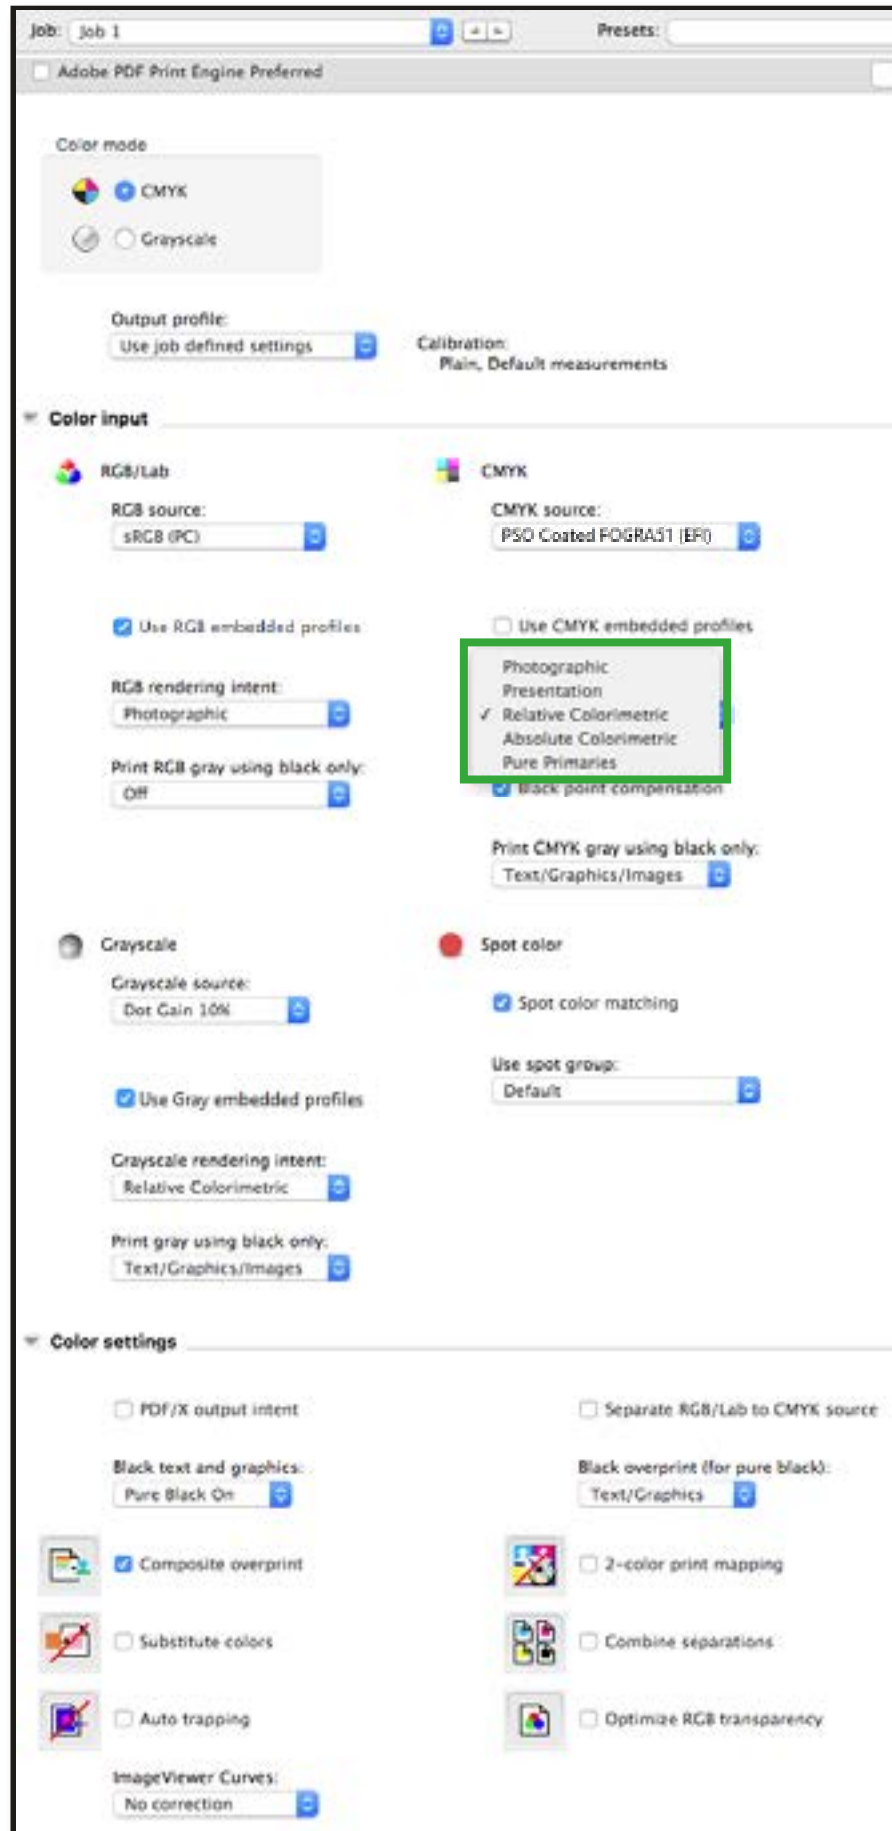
Job: Job 1

Presets:

Adobe PDF Print Engine Preferred

Color mode

CMYK

Grayscale

Output profile:
Use job defined settings

Calibration:
Plain, Default measurements

Color input

RGB/Lab

RGB source:
sRGB (PC)

Use RGB embedded profiles

RGB rendering intent:
Photographic

Print RGB gray using black only:
Off

CMYK

CMYK source:
PSO Coated FOGRA51 (EFI)

Use CMYK embedded profiles

Photographic
Presentation
✓ Relative Colorimetric
Absolute Colorimetric
Pure Primaries

Black point compensation

Print CMYK gray using black only:
Text/Graphics/Images

Grayscale

Grayscale source:
Dot Gain 10%

Use Gray embedded profiles

Grayscale rendering intent:
Relative Colorimetric

Print gray using black only:
Text/Graphics/Images

Spot color

Spot color matching

Use spot group:
Default

Color settings

PDF/X output intent

Separate RGB/Lab to CMYK source

Black text and graphics:
Pure Black On

Black overprint (for pure black):
Text/Graphics

Composite overprint

2-color print mapping

Substitute colors

Combine separations

Auto trapping

Optimize RGB transparency

ImageViewer Curves:
No correction